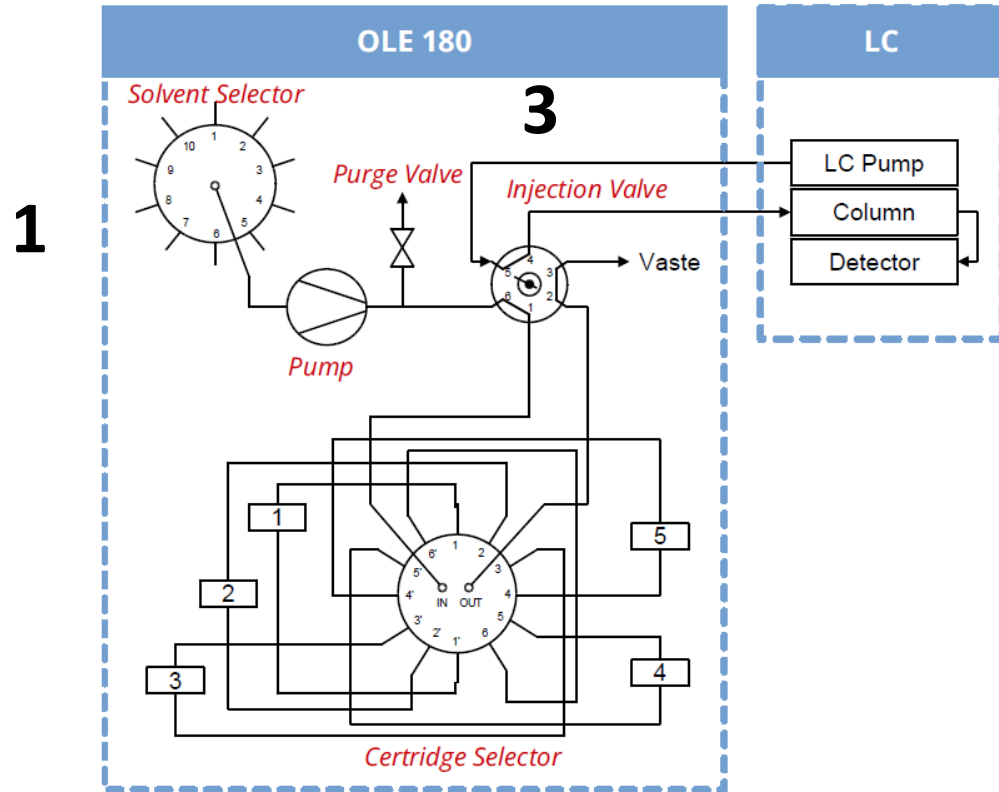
OLE 180

LC

1

3

Solvent Selector

10
1
2
3
4
5
6
7
8
9

Purge Valve

Injection Valve

4
5
3
6
2
1

Vaste

Pump

LC Pump

Column

Detector

1

2

3

4

5

6'
1
2
5'
3
4'
IN
OUT
4
3'
5
2'
1'
6

Certridge Selector